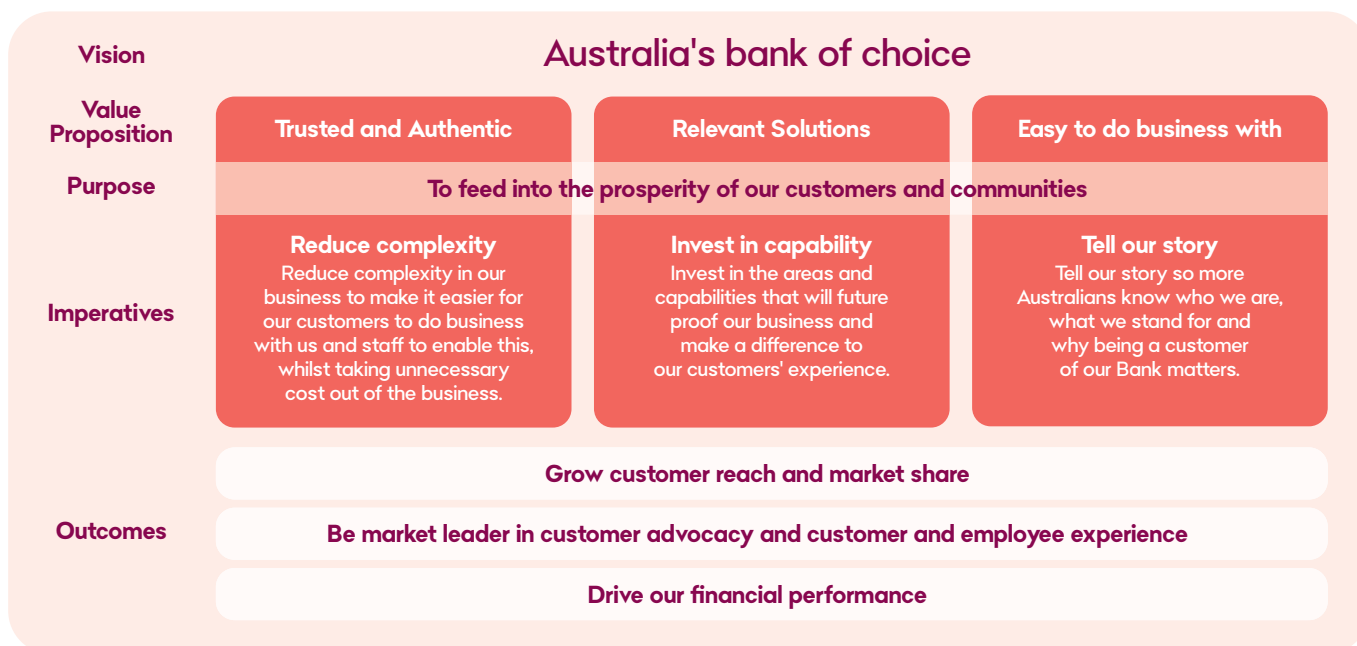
Vision

Australia's bank of choice

Value Proposition

| Trusted and Authentic | Relevant Solutions | Easy to do business with |
|---|---|---|

Purpose

To feed into the prosperity of our customers and communities

Imperatives

Reduce complexity
Reduce complexity in our business to make it easier for our customers to do business with us and staff to enable this, whilst taking unnecessary cost out of the business.

Invest in capability
Invest in the areas and capabilities that will future proof our business and make a difference to our customers' experience.

Tell our story
Tell our story so more Australians know who we are, what we stand for and why being a customer of our Bank matters.

Outcomes

Grow customer reach and market share

Be market leader in customer advocacy and customer and employee experience

Drive our financial performance